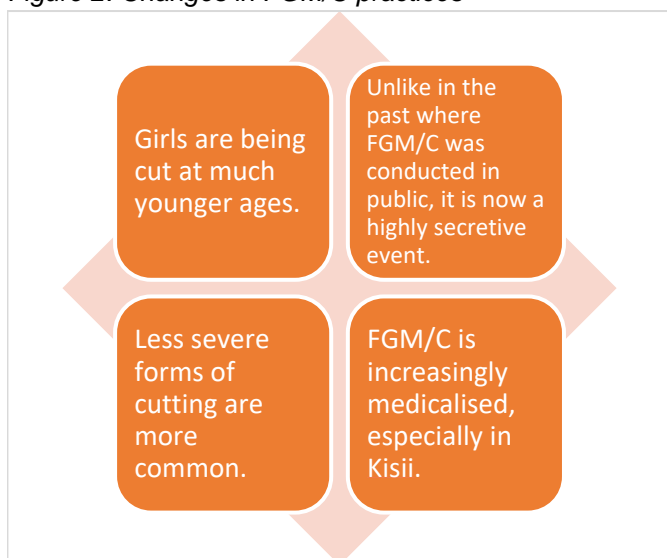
Figure 2: Changes in FGM/C practices

Girls are being cut at much younger ages.

Unlike in the past where FGM/C was conducted in public, it is now a highly secretive event.

Less severe forms of cutting are more common.

FGM/C is increasingly medicalised, especially in Kisii.